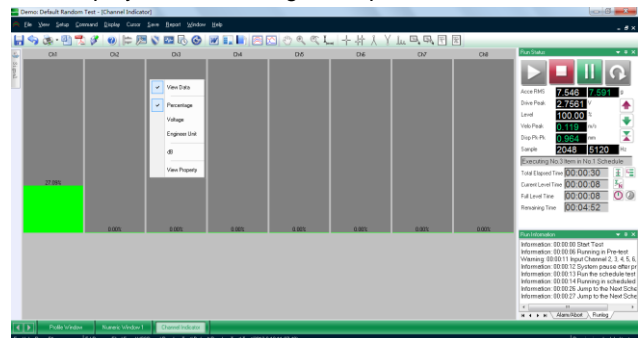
Demo: Default Random Test - [Channel Indicator]

File View Setup Command Display Cursor Save Report Window Help

Ch1 Ch2 Ch3 Ch4 Ch5 Ch6 Ch7 Ch8

View Data
Percentage
Voltage
Engineer Unit
dB
View Property

27.88%
0.00%
0.00%
0.00%
0.00%
0.00%
0.00%
0.00%

Run Status

Acce RMS 7.546 7.591 g
Drive Peak 2.7561 V
Level 100.00 %
Velo Peak 0.119 m/s
Disp Pk-Pk 0.964 mm
Sample 2048 5120 Hz

Executing No.3 Item in No.1 Schedule
Total Elapsed Time 00:00:30
Current Level Time 00:00:08
Full Level Time 00:00:08
Remaining Time 00:04:52

Run Information
Information: 00:00:00 Start Test
Information: 00:00:06 Running in Pre-test
Warning: 00:00:11 Input Channel 2, 3, 4, 5, 6,
Information: 00:00:12 System pause after pr
Information: 00:00:13 Run the schedule test
Information: 00:00:14 Running in scheduled
Information: 00:00:26 Jump to the Next Sche
Information: 00:00:27 Jump to the Next Sche

Alarm/Abort Runlog

Profile Window Runtime Window 1 Channel Indicator